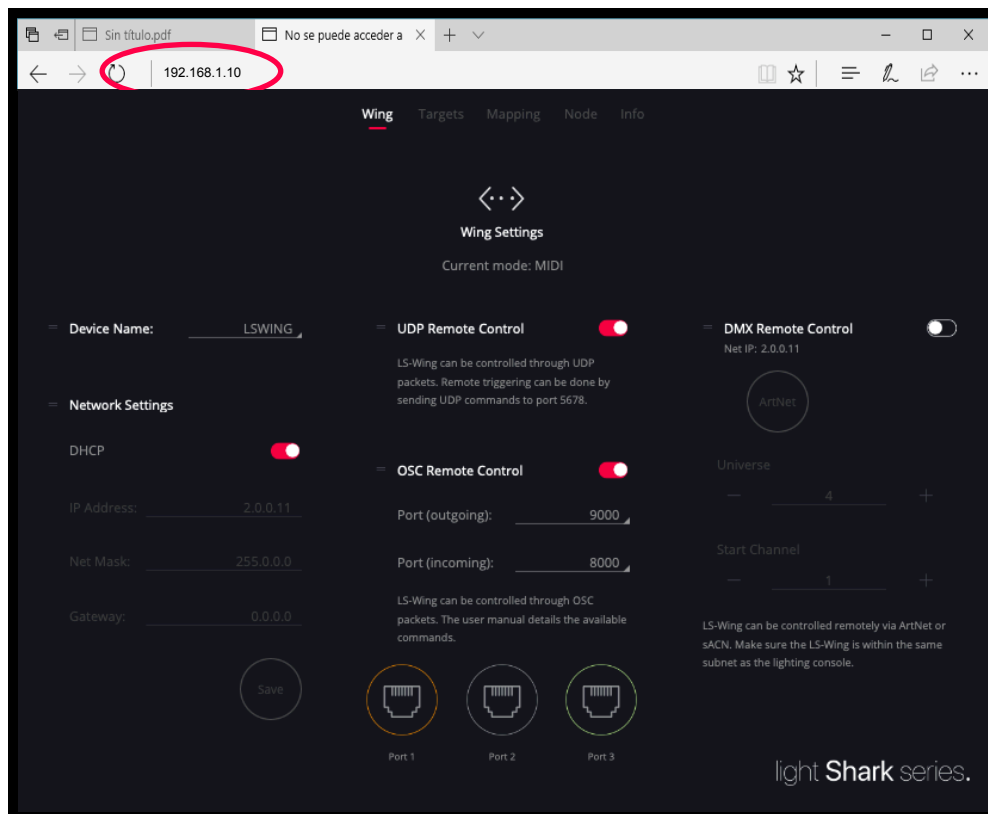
Sin título.pdf

No se puede acceder a

192.168.1.10

Wing Targets Mapping Node Info

Wing Settings

Current mode: MIDI

Device Name: LSWING

Network Settings

DHCP

IP Address: 2.0.0.11

Net Mask: 255.0.0.0

Gateway: 0.0.0.0

Save

UDP Remote Control

LS-Wing can be controlled through UDP packets. Remote triggering can be done by sending UDP commands to port 5678.

OSC Remote Control

Port (outgoing): 9000

Port (incoming): 8000

LS-Wing can be controlled through OSC packets. The user manual details the available commands.

Port 1 Port 2 Port 3

DMX Remote Control

Net IP: 2.0.0.11

ArtNet

Universe

4

Start Channel

1

LS-Wing can be controlled remotely via ArtNet or sACN. Make sure the LS-Wing is within the same subnet as the lighting console.

light Shark series.